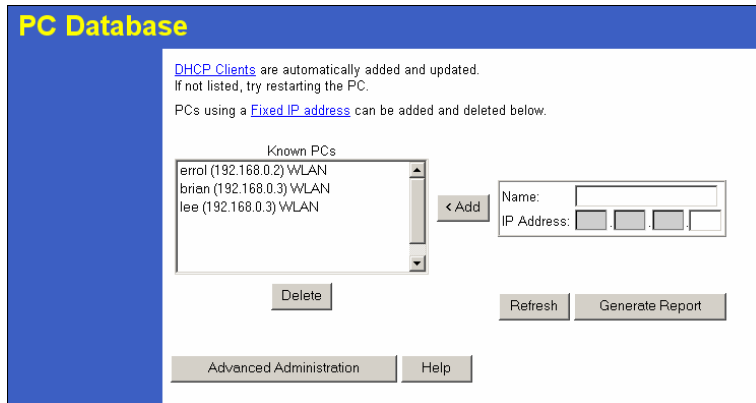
PC Database

DHCP Clients are automatically added and updated.
If not listed, try restarting the PC.

PCs using a Fixed IP address can be added and deleted below.

Known PCs
errol (192.168.0.2) WLAN
brian (192.168.0.3) WLAN
lee (192.168.0.3) WLAN

< Add

Name:
IP Address: . . .

Delete

Refresh

Generate Report

Advanced Administration

Help